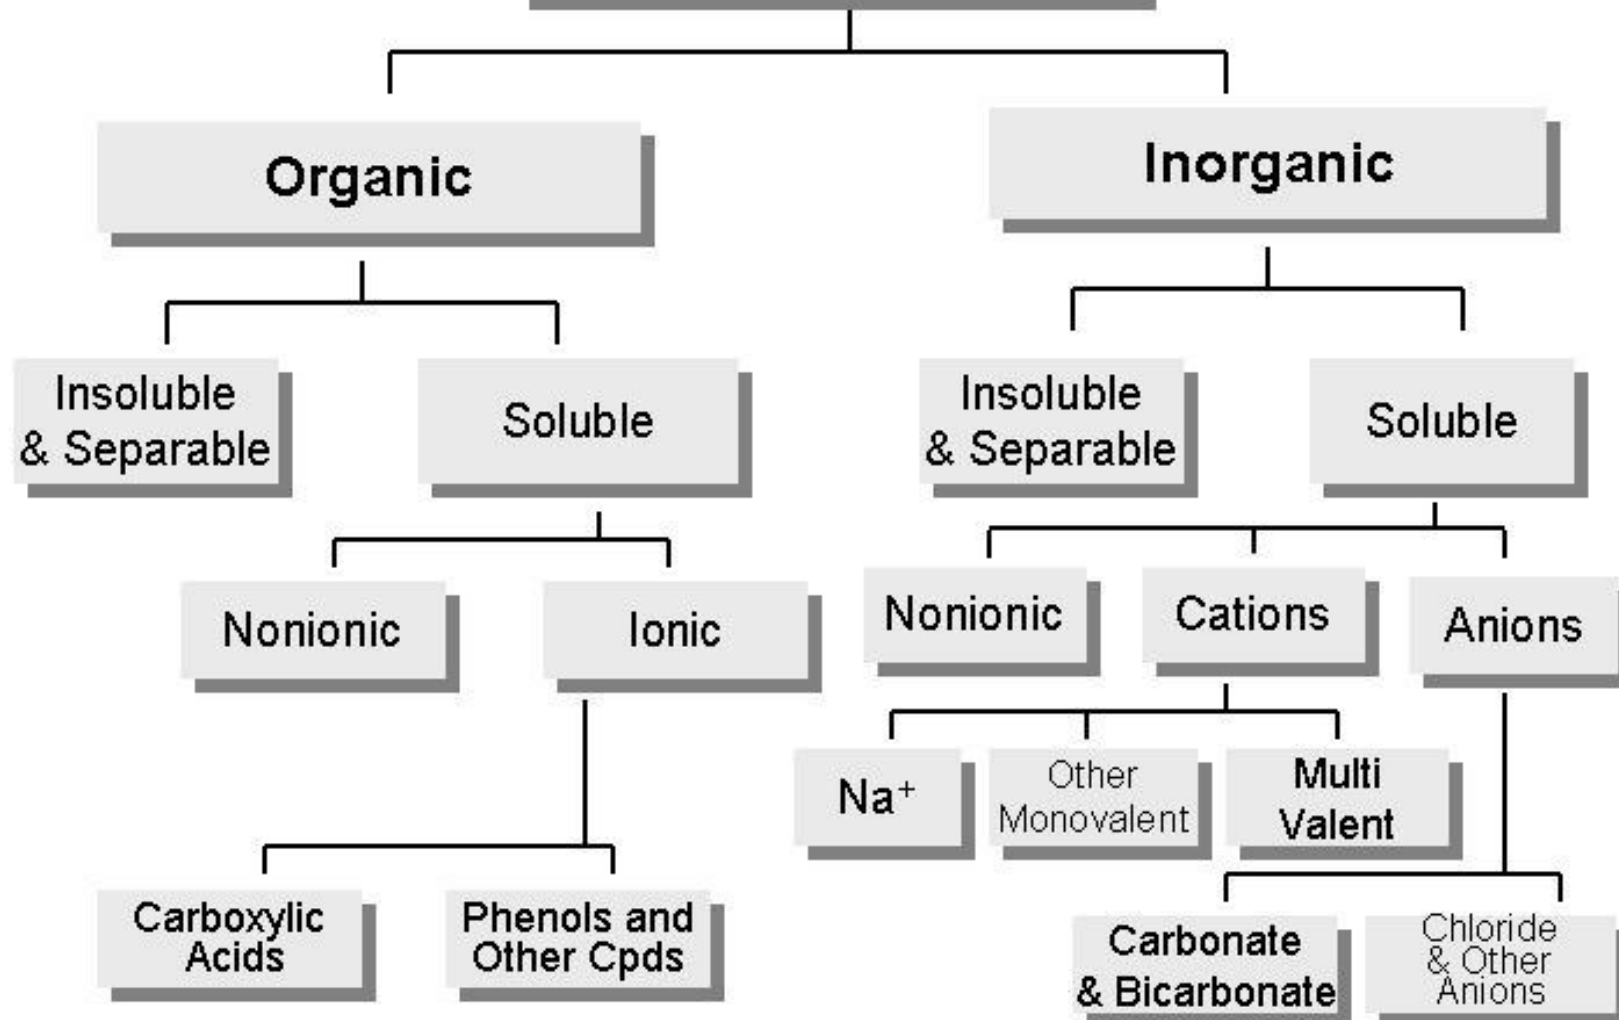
Organic

Inorganic

Insoluble & Separable

Soluble

Insoluble & Separable

Soluble

Nonionic

Ionic

Nonionic

Cations

Anions

$Na^+$

Other Monovalent

Multi Valent

Carboxylic Acids

Phenols and Other Cpds

Carbonate & Bicarbonate

Chloride & Other Anions